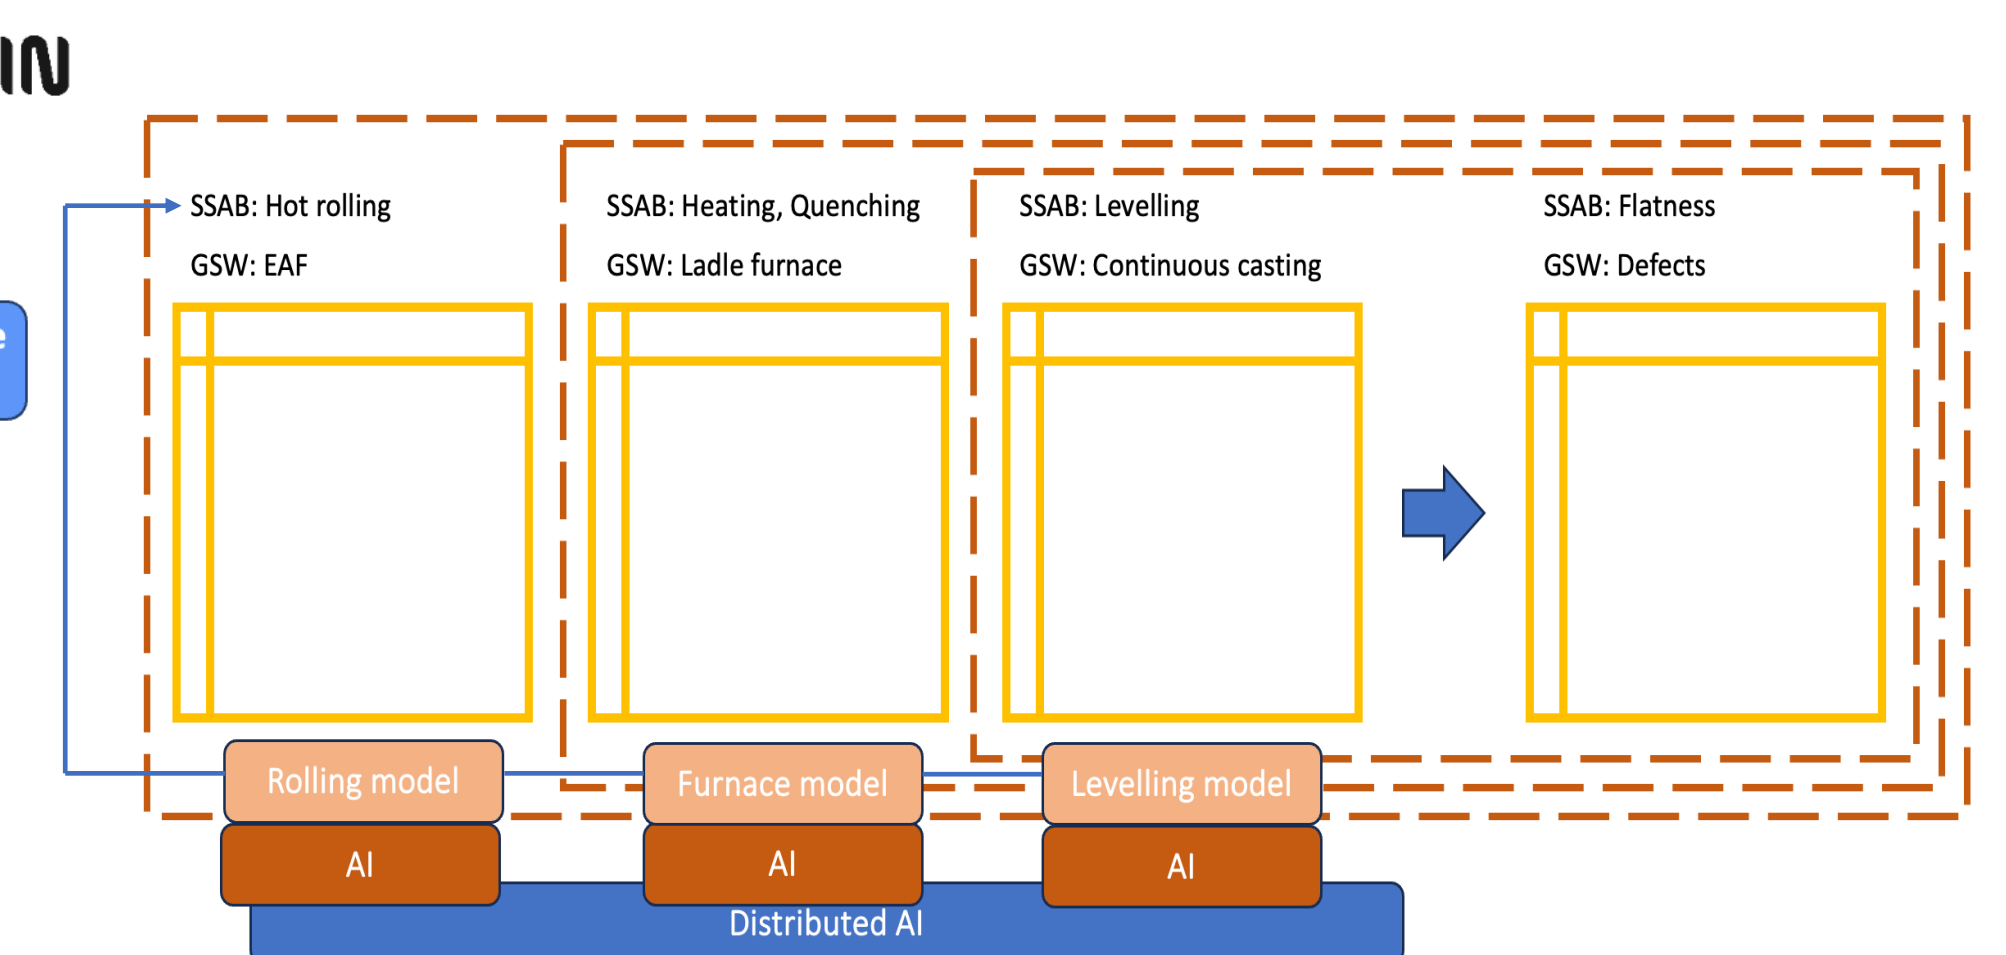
IN

SSAB: Hot rolling
GSW: EAF

SSAB: Heating, Quenching
GSW: Ladle furnace

SSAB: Levelling
GSW: Continuous casting

SSAB: Flatness
GSW: Defects

Rolling model
AI

Furnace model
AI

Levelling model
AI

Distributed AI